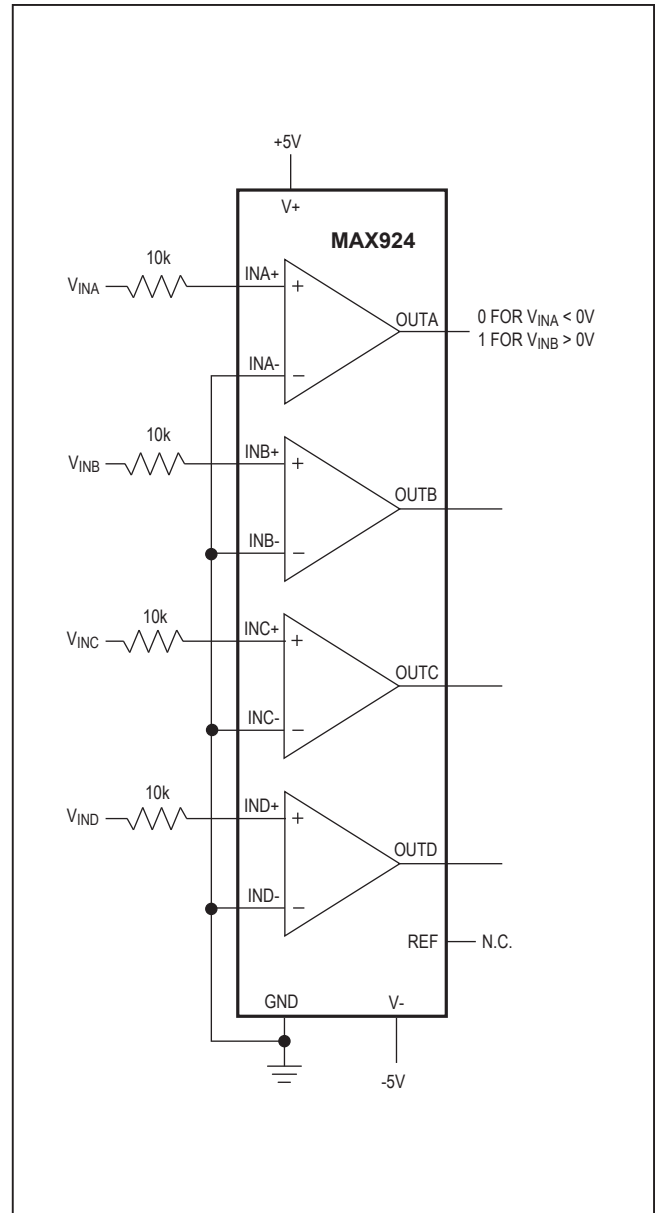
+5V

V+

MAX924

10k

$V_{INA}$

INA+

+

OUTA

0 FOR $V_{INA}$ < 0V
1 FOR $V_{INB}$ > 0V

INA-

−

10k

$V_{INB}$

INB+

+

OUTB

INB-

−

10k

$V_{INC}$

INC+

+

OUTC

INC-

−

10k

$V_{IND}$

IND+

+

OUTD

IND-

−

REF

N.C.

GND

V-

-5V